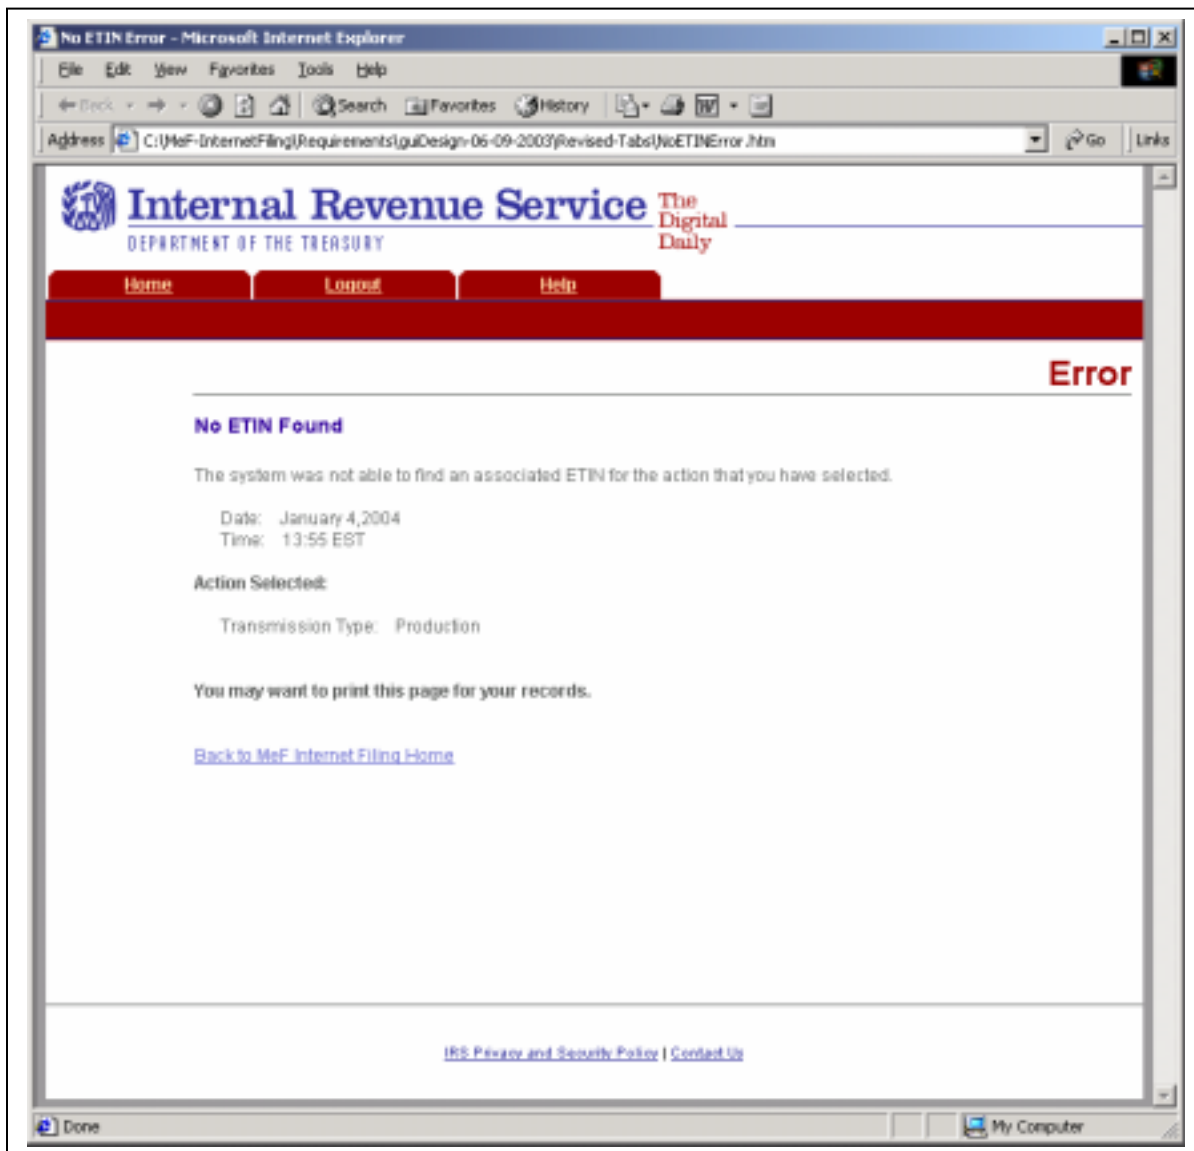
No ETIN Error - Microsoft Internet Explorer

File Edit View Favorites Tools Help

Back Search Favorites History

Address C:\MeF-InternetFiling\Requirements\guiDesign-06-09-2003\Revised-Tabs\NoETINError.htm Go Links

Internal Revenue Service
DEPARTMENT OF THE TREASURY
The Digital Daily

Home Logout Help

Error

No ETIN Found

The system was not able to find an associated ETIN for the action that you have selected.

Date: January 4,2004
Time: 13:55 EST

Action Selected:

Transmission Type: Production

You may want to print this page for your records.

Back to MeF Internet Filing Home

IRS Privacy and Security Policy | Contact Us

Done My Computer